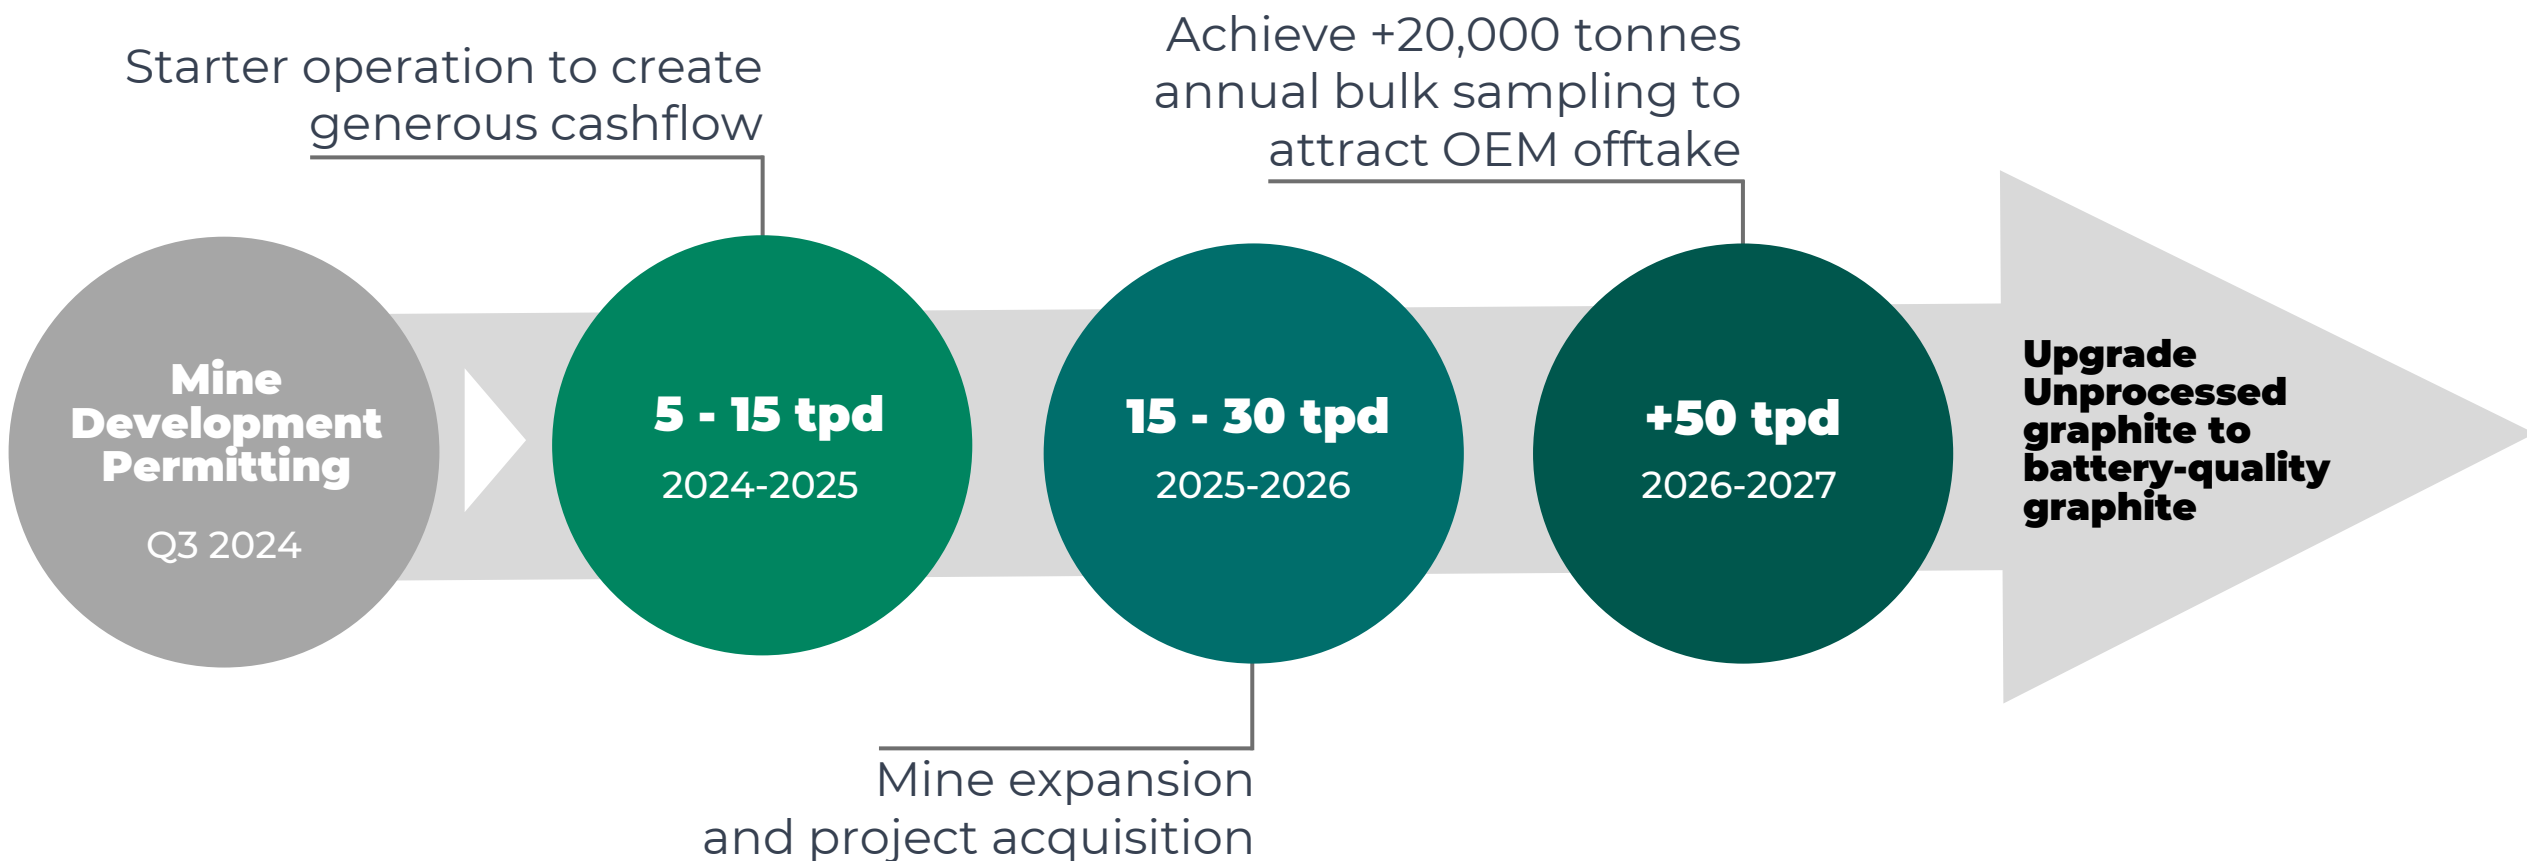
Starter operation to create generous cashflow

Achieve +20,000 tonnes annual bulk sampling to attract OEM offtake

Mine Development Permitting

Q3 2024

5 - 15 tpd

2024-2025

15 - 30 tpd

2025-2026

+50 tpd

2026-2027

Upgrade Unprocessed graphite to battery-quality graphite

Mine expansion and project acquisition